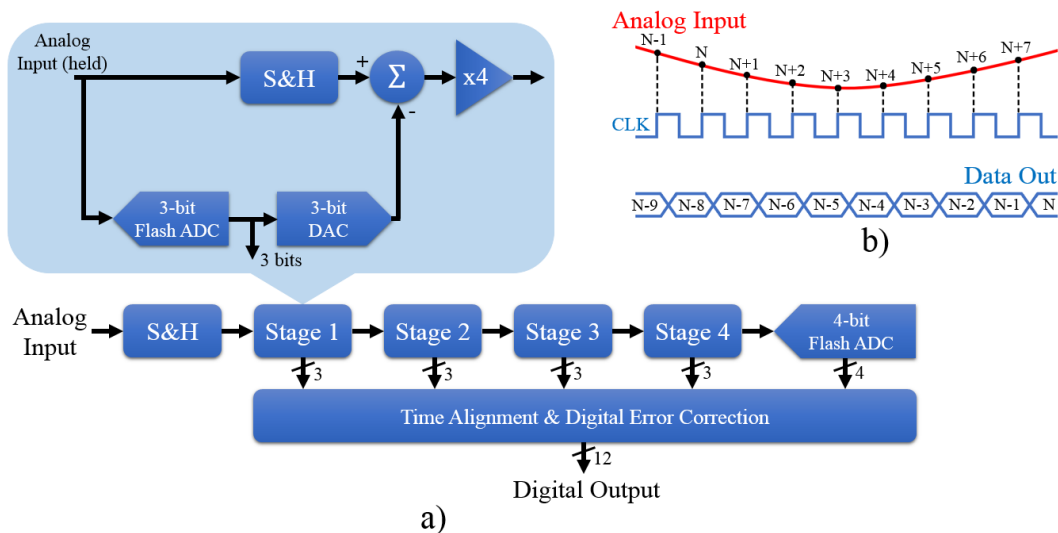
Analog Input (held)

S&H

+

$\Sigma$

-

x4

3-bit Flash ADC

3-bit DAC

3 bits

Analog Input

N-1
N
N+1
N+2
N+3
N+4
N+5
N+6
N+7

CLK

Data Out

N-9
N-8
N-7
N-6
N-5
N-4
N-3
N-2
N-1
N

b)

Analog Input

S&H

Stage 1

Stage 2

Stage 3

Stage 4

4-bit Flash ADC

3
3
3
3
4

Time Alignment & Digital Error Correction

12

Digital Output

a)